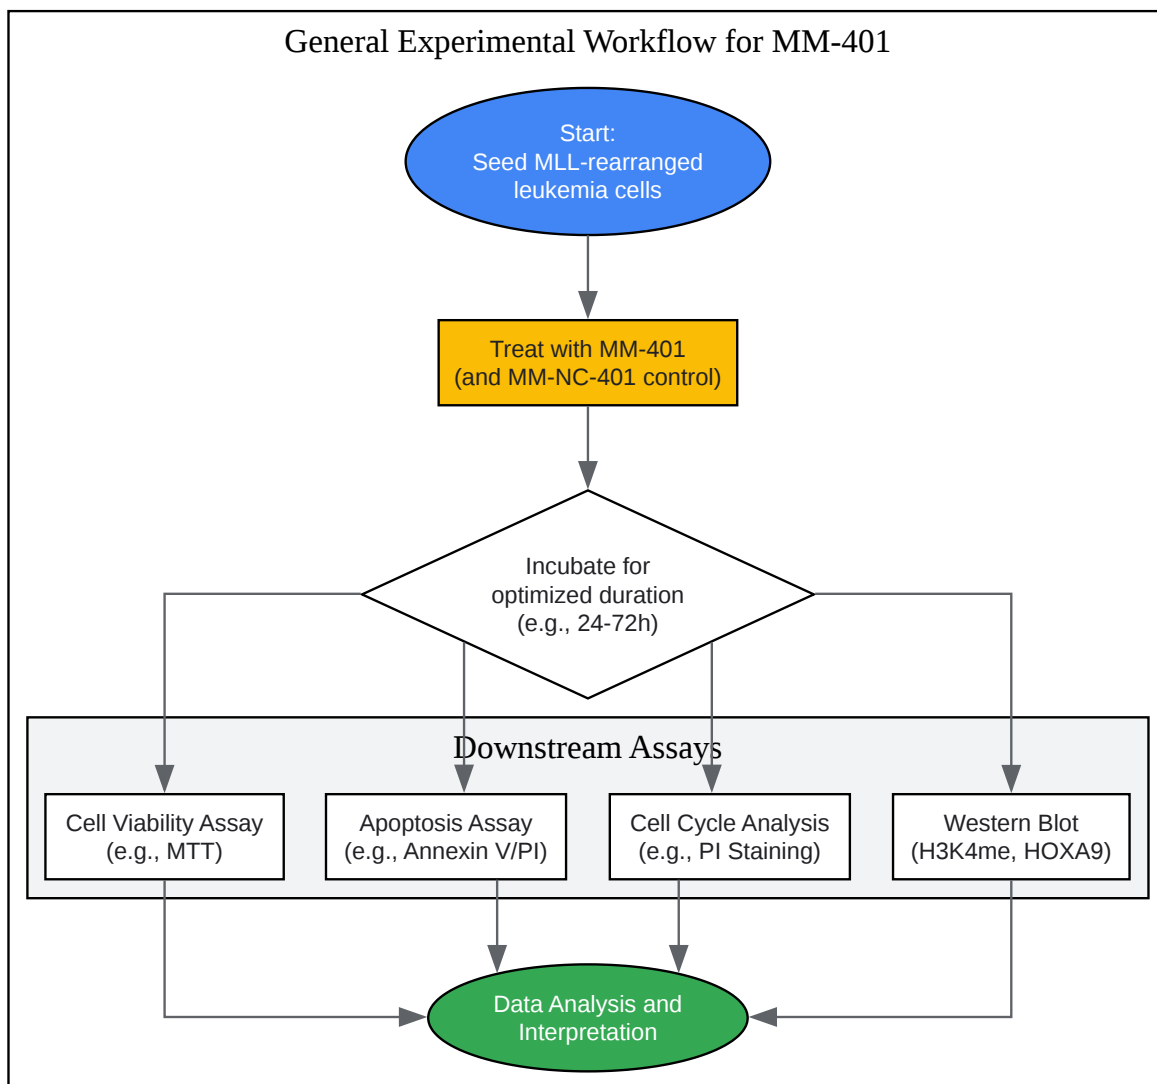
General Experimental Workflow for MM-401

Start:
Seed MLL-rearranged leukemia cells

Treat with MM-401
(and MM-NC-401 control)

Incubate for optimized duration
(e.g., 24-72h)

Downstream Assays

Cell Viability Assay
(e.g., MTT)

Apoptosis Assay
(e.g., Annexin V/PI)

Cell Cycle Analysis
(e.g., PI Staining)

Western Blot
(H3K4me, HOXA9)

Data Analysis and Interpretation